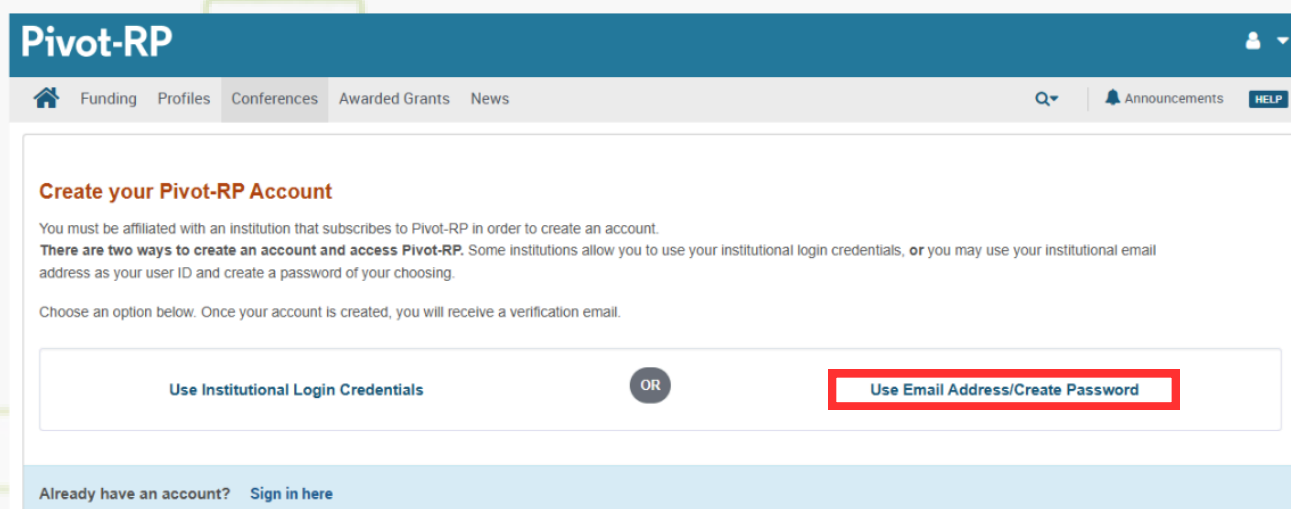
Pivot-RP

Funding Profiles Conferences Awarded Grants News

Announcements HELP

Create your Pivot-RP Account

You must be affiliated with an institution that subscribes to Pivot-RP in order to create an account.
**There are two ways to create an account and access Pivot-RP.** Some institutions allow you to use your institutional login credentials, **or** you may use your institutional email address as your user ID and create a password of your choosing.

Choose an option below. Once your account is created, you will receive a verification email.

Use Institutional Login Credentials

OR

Use Email Address/Create Password

Already have an account? Sign in here